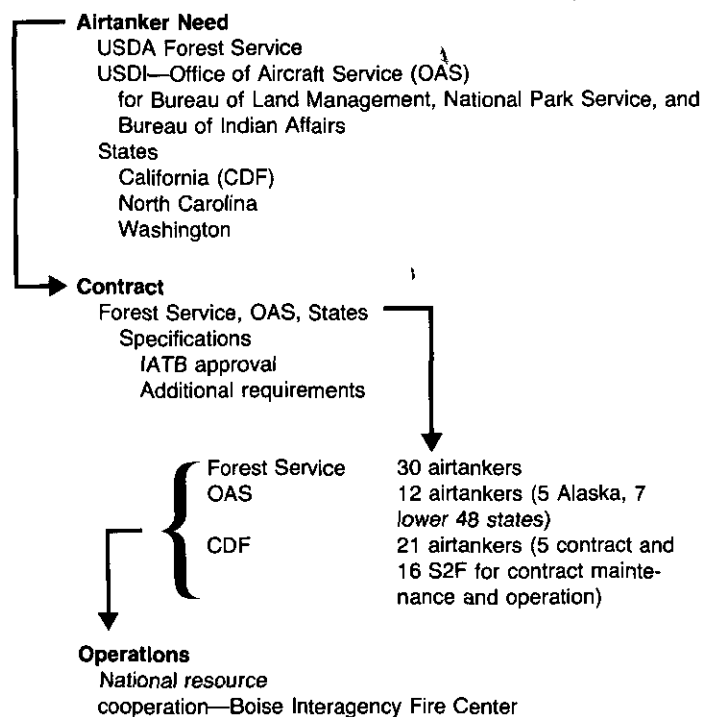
Airtanker Need
USDA Forest Service
USDI—Office of Aircraft Service (OAS) for Bureau of Land Management, National Park Service, and Bureau of Indian Affairs
States
California (CDF)
North Carolina
Washington

Contract
Forest Service, OAS, States
Specifications
IATB approval
Additional requirements

Forest Service 30 airtankers
OAS 12 airtankers (5 Alaska, 7 lower 48 states)
CDF 21 airtankers (5 contract and 16 S2F for contract maintenance and operation)

Operations
National resource
cooperation—Boise Interagency Fire Center